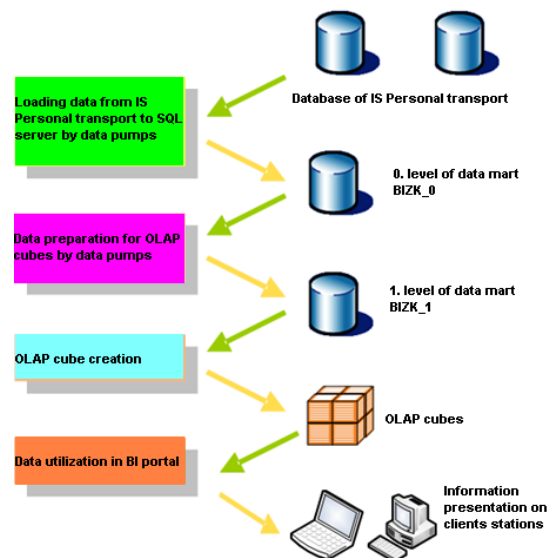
Database of IS Personal transport

Loading data from IS Personal transport to SQL server by data pumps

0. level of data mart BIZK_0

Data preparation for OLAP cubes by data pumps

1. level of data mart BIZK_1

OLAP cube creation

OLAP cubes

Data utilization in BI portal

Information presentation on clients stations